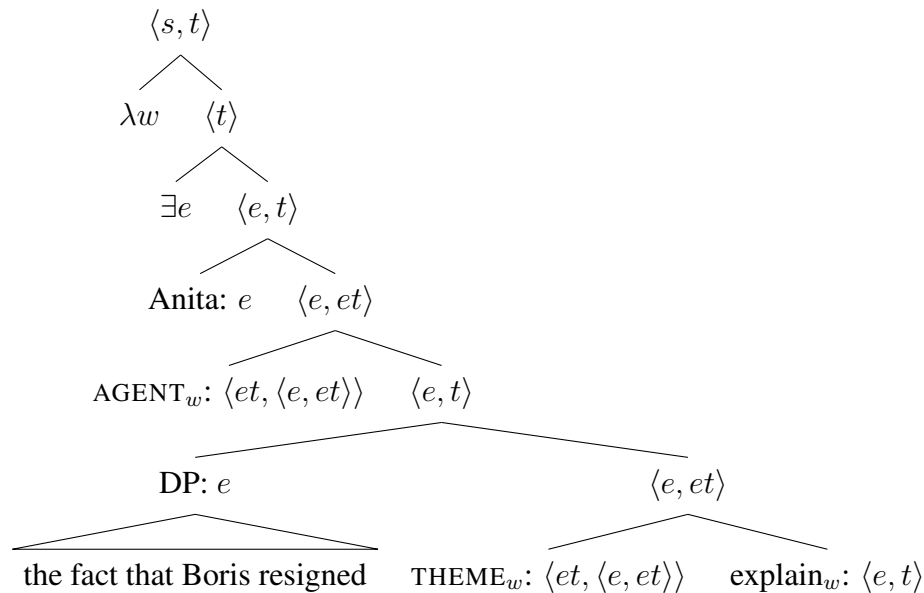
$\langle s,t \rangle$

$\lambda w$ $\langle t \rangle$

$\exists e$ $\langle e,t \rangle$

Anita: $e$ $\langle e,et \rangle$

AGENT$_w$: $\langle et, \langle e,et \rangle \rangle$ $\langle e,t \rangle$

DP: $e$ $\langle e,et \rangle$

the fact that Boris resigned THEME$_w$: $\langle et, \langle e,et \rangle \rangle$ explain$_w$: $\langle e,t \rangle$